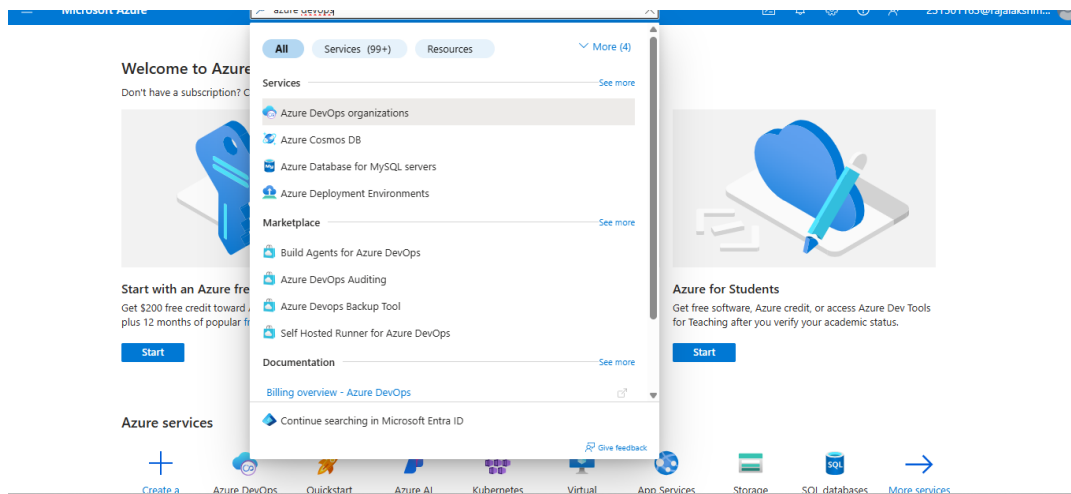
Microsoft Azure

azure devops

231501165@rajalakshm...

All
Services (99+)
Resources
More (4)

Services
See more
Azure DevOps organizations
Azure Cosmos DB
Azure Database for MySQL servers
Azure Deployment Environments

Marketplace
See more
Build Agents for Azure DevOps
Azure DevOps Auditing
Azure Devops Backup Tool
Self Hosted Runner for Azure DevOps

Documentation
See more
Billing overview - Azure DevOps

Continue searching in Microsoft Entra ID

Give feedback

Welcome to Azure
Don't have a subscription? C

Start with an Azure fre
Get $200 free credit toward
plus 12 months of popular fr

Start

Azure for Students
Get free software, Azure credit, or access Azure Dev Tools for Teaching after you verify your academic status.

Start

Azure services

Create a
Azure DevOps
Quickstart
Azure AI
Kubernetes
Virtual
App Services
Storage
SQL databases
More services